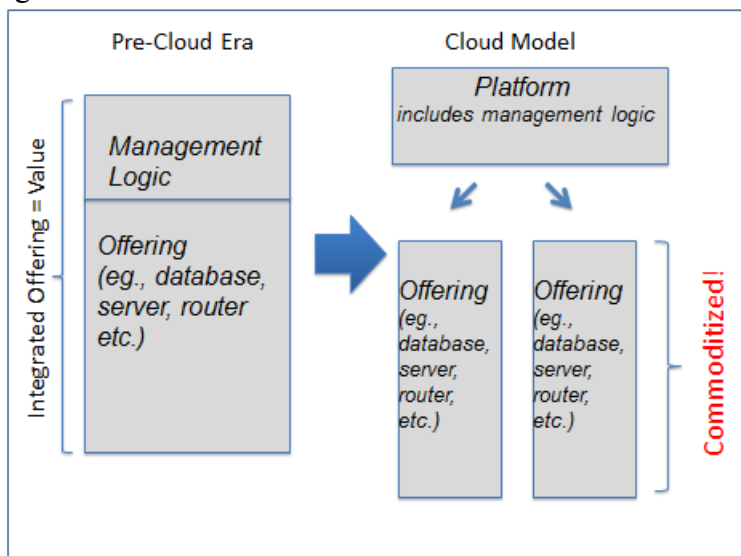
Pre-Cloud Era

Cloud Model

Integrated Offering = Value

Management Logic

Offering (eg., database, server, router etc.)

Platform
includes management logic

Offering (eg., database, server, router, etc.)

Offering (eg., database, server, router, etc.)

Commoditized!